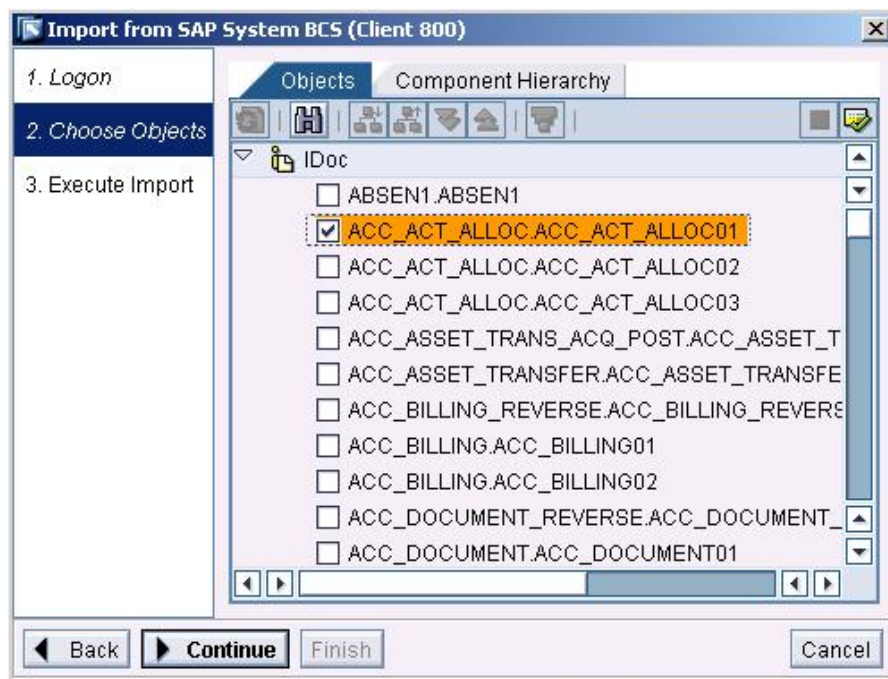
Import from SAP System BCS (Client 800)

1. Logon

2. Choose Objects

3. Execute Import

Objects | Component Hierarchy

IDoc

ABSEN1.ABSEN1

ACC_ACT_ALLOC.ACC_ACT_ALLOC01

ACC_ACT_ALLOC.ACC_ACT_ALLOC02

ACC_ACT_ALLOC.ACC_ACT_ALLOC03

ACC_ASSET_TRANS_ACQ_POST.ACC_ASSET_T

ACC_ASSET_TRANSFER.ACC_ASSET_TRANSFE

ACC_BILLING_REVERSE.ACC_BILLING_REVERS

ACC_BILLING.ACC_BILLING01

ACC_BILLING.ACC_BILLING02

ACC_DOCUMENT_REVERSE.ACC_DOCUMENT_

ACC_DOCUMENT.ACC_DOCUMENT01

Back | Continue | Finish | Cancel